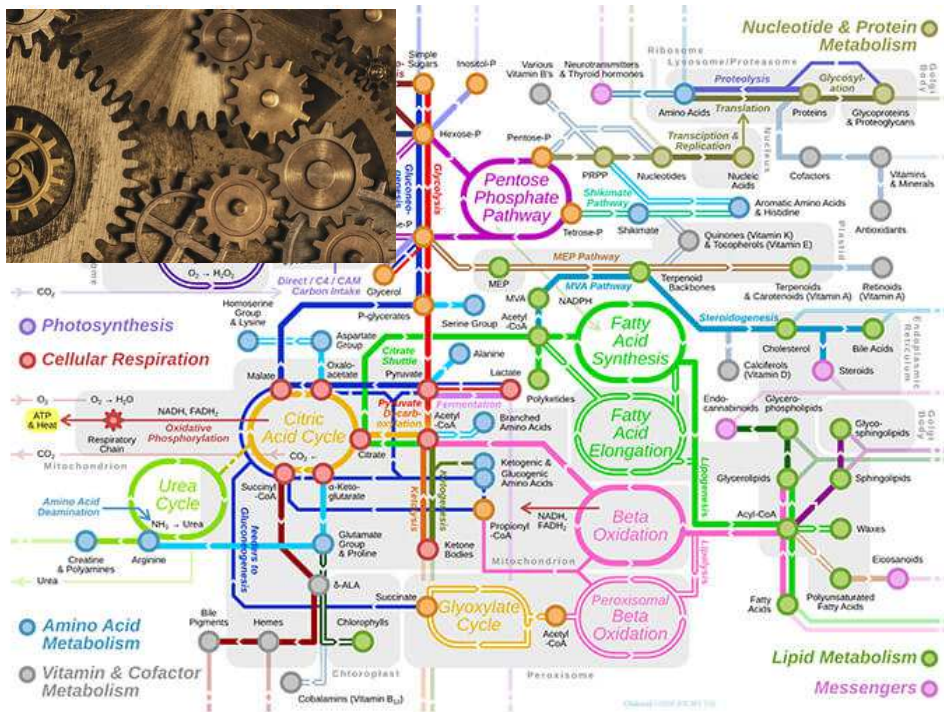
Nucleotide & Protein Metabolism

Simple Sugars
Inositol-P
Various Vitamin B's
Neurotransmitters & Thyroid hormones
Ribosome
Lysosome/Proteasome
Golgi Body
Proteolysis
Glycosylation
Amino Acids
Translation
Proteins
Glycoproteins & Proteoglycans
Hexose-P
Pentose-P
Transciption & Replication
Nucleus
Glycolysis
Gluconeogenesis
PRPP
Nucleotides
Nucleic Acids
Cofactors
Vitamins & Minerals
Pentose Phosphate Pathway
Shikimate Pathway
Aromatic Amino Acids & Histidine
Plastid
Tetrose-P
Shikimate
Quinones (Vitamin K) & Tocopherols (Vitamin E)
Antioxidants
MEP Pathway
$O_2 \rightarrow H_2O_2$
$CO_2$
Direct / C4 / CAM Carbon Intake
Glycerol
MEP
Terpenoid Backbones
Terpenoids & Carotenoids (Vitamin A)
Retinoids (Vitamin A)
MVA
MVA Pathway
NADPH
Homoserine Group & Lysine
P-glycerates
Serine Group
Acetyl-CoA
Fatty Acid Synthesis
Steroidogenesis
Endoplasmic Reticulum
Photosynthesis
Aspartate Group
Citrate Shuttle
Alanine
Cholesterol
Bile Acids
Cellular Respiration
Malate
Oxalo-acetate
Pyruvate
Lactate
Calciferols (Vitamin D)
Steroids
Polyketides
$O_2$
$O_2 \rightarrow H_2O$
NADH, $FADH_2$
Pyruvate Decarboxylation
Fermentation
Fatty Acid Elongation
Endo-cannabinoids
Glycero-phospholipids
Golgi Body
ATP & Heat
Oxidative Phosphorylation
Citric Acid Cycle
Acetyl-CoA
Branched Amino Acids
Glyco-sphingolipids
Respiratory Chain
$CO_2$
Mitochondrion
$CO_2$
Citrate
Ketogenic & Glucogenic Amino Acids
Lipogenesis
Glycerolipids
Sphingolipids
Urea Cycle
Succinyl-CoA
α-Keto-glutarate
Ketosis
Ketogenesis
Amino Acid Deamination
$NH_3 \rightarrow Urea$
Feeders to Gluconeogenesis
NADH, $FADH_2$
Beta Oxidation
Acyl-CoA
Waxes
Propionyl-CoA
Glutamate Group & Proline
Ketone Bodies
Lipolysis
Creatine & Polyamines
Arginine
Mitochondrion
Eicosanoids
Urea
δ-ALA
Peroxisomal Beta Oxidation
Fatty Acids
Polyunsaturated Fatty Acids
Amino Acid Metabolism
Bile Pigments
Hemes
Succinate
Glyoxylate Cycle
Acetyl-CoA
Chlorophylls
Chloroplast
Peroxisome
Lipid Metabolism
Vitamin & Cofactor Metabolism
Cobalamins (Vitamin $B_{12}$)
Messengers
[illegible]